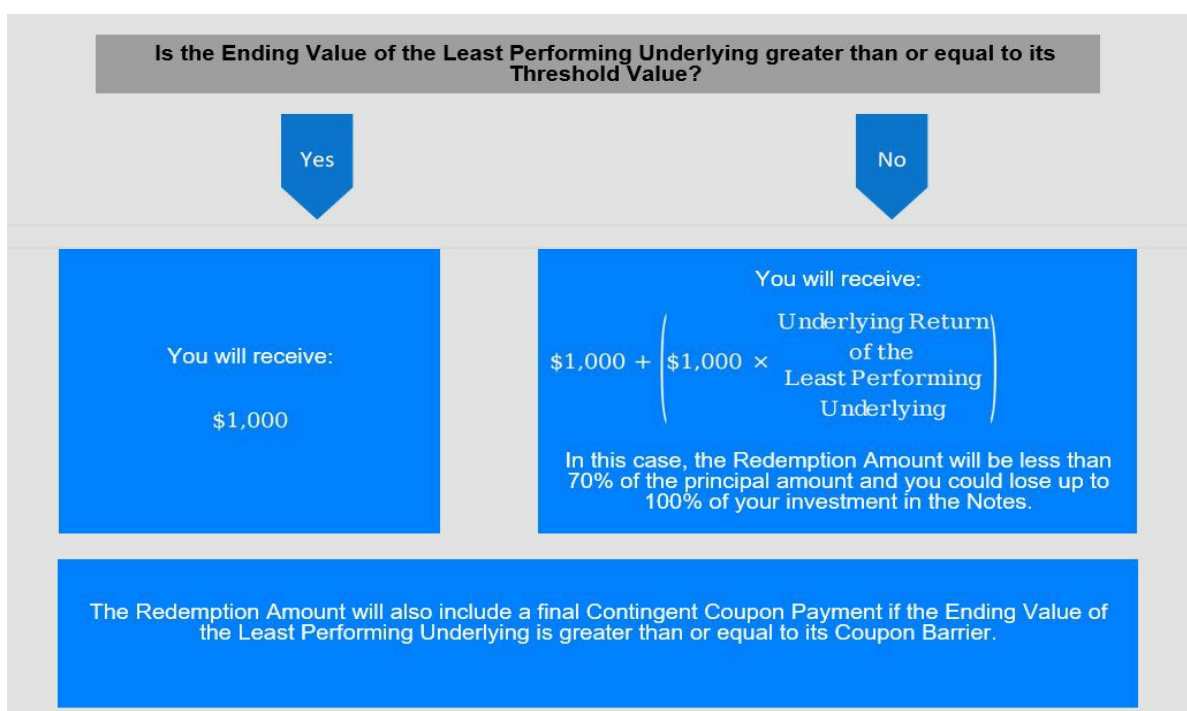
Is the Ending Value of the Least Performing Underlying greater than or equal to its Threshold Value?

Yes

No

You will receive:

$1,000

You will receive:

$\$1,000 + \left(\$1,000 \times \begin{matrix}\text{Underlying Return} \\ \text{of the} \\ \text{Least Performing} \\ \text{Underlying}\end{matrix}\right)$

In this case, the Redemption Amount will be less than 70% of the principal amount and you could lose up to 100% of your investment in the Notes.

The Redemption Amount will also include a final Contingent Coupon Payment if the Ending Value of the Least Performing Underlying is greater than or equal to its Coupon Barrier.